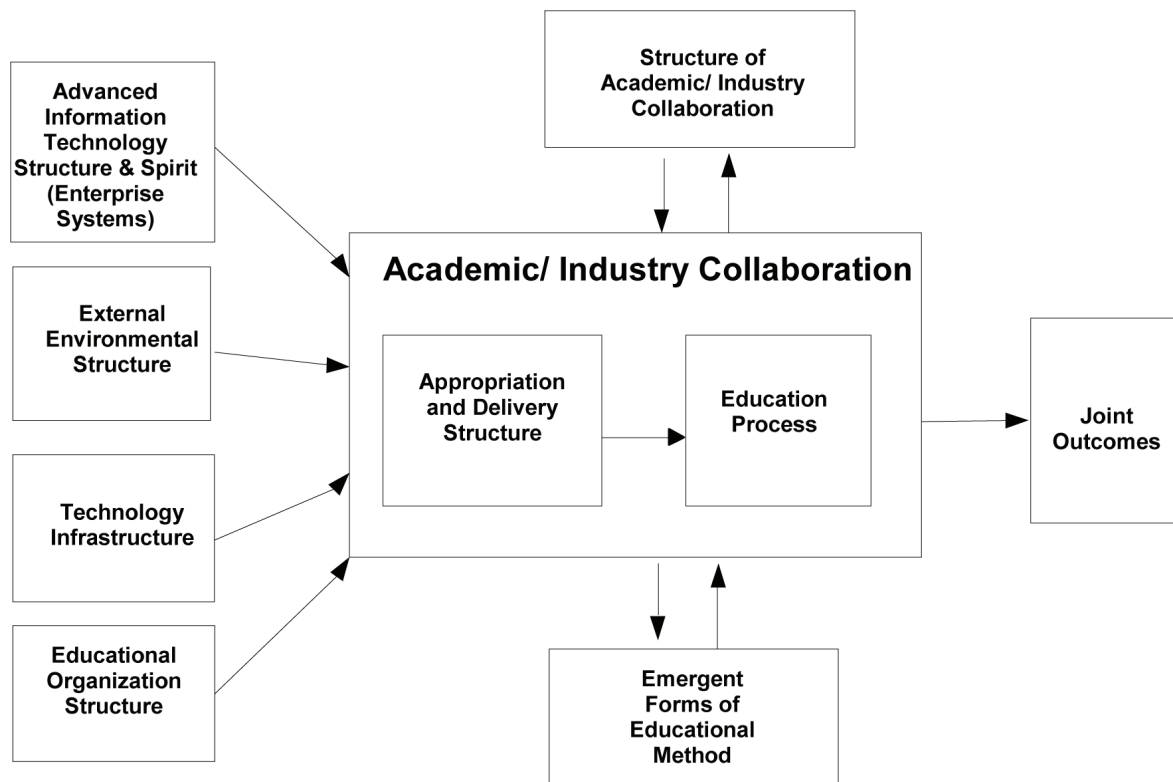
Advanced Information Technology Structure & Spirit (Enterprise Systems)

External Environmental Structure

Technology Infrastructure

Educational Organization Structure

Structure of Academic/ Industry Collaboration

Academic/ Industry Collaboration

Appropriation and Delivery Structure

Education Process

Joint Outcomes

Emergent Forms of Educational Method